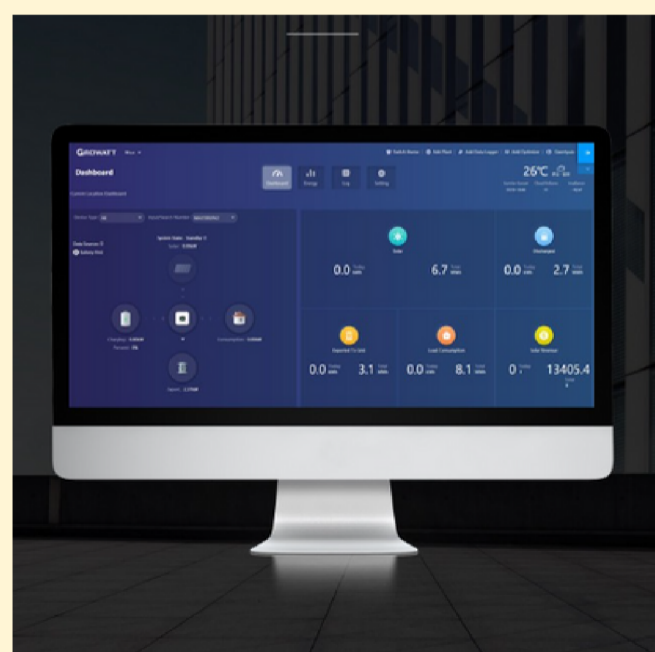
GROWATT

Dashboard

Current Location Dashboard

Dashboard Energy Log Setting

26℃

Data Sources
Battery First

System Status: Standby

Solar

0.0 Today kWh 6.7 Total MWh

0.0 2.7

Exported To Grid

0.0 Today kWh 3.1 Total MWh

Load Consumption

0.0 Today kWh 8.1 Total MWh

Solar Revenue

0 13405.4